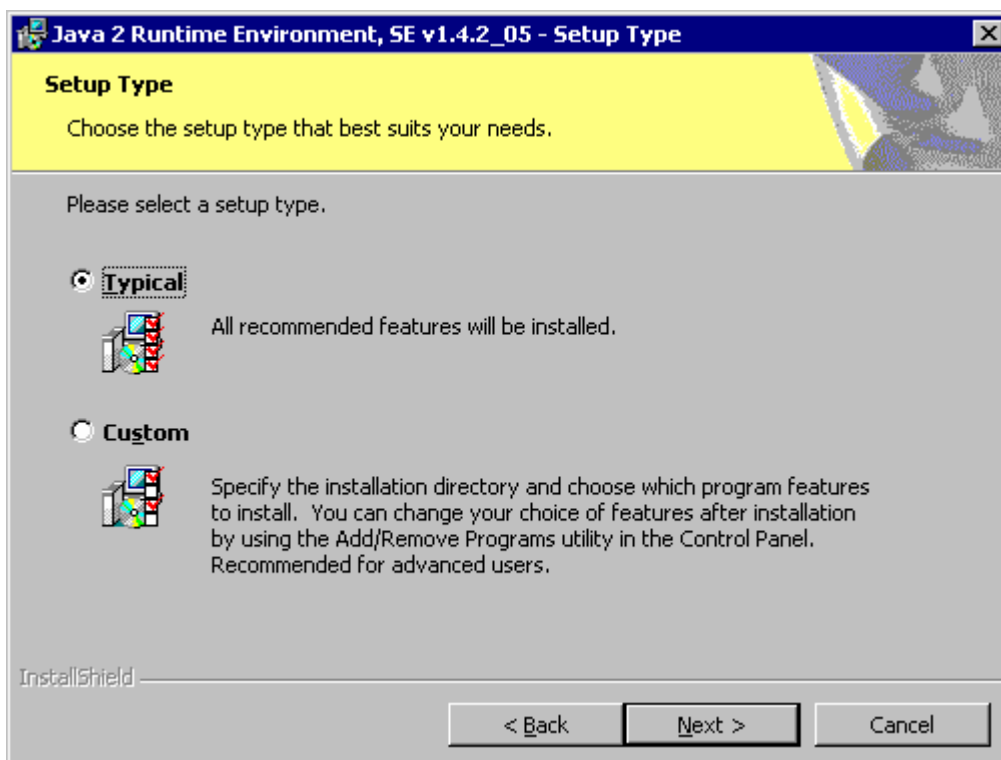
Java 2 Runtime Environment, SE v1.4.2_05 - Setup Type

Setup Type

Choose the setup type that best suits your needs.

Please select a setup type.

Typical

All recommended features will be installed.

Custom

Specify the installation directory and choose which program features to install. You can change your choice of features after installation by using the Add/Remove Programs utility in the Control Panel. Recommended for advanced users.

InstallShield

< Back

Next >

Cancel